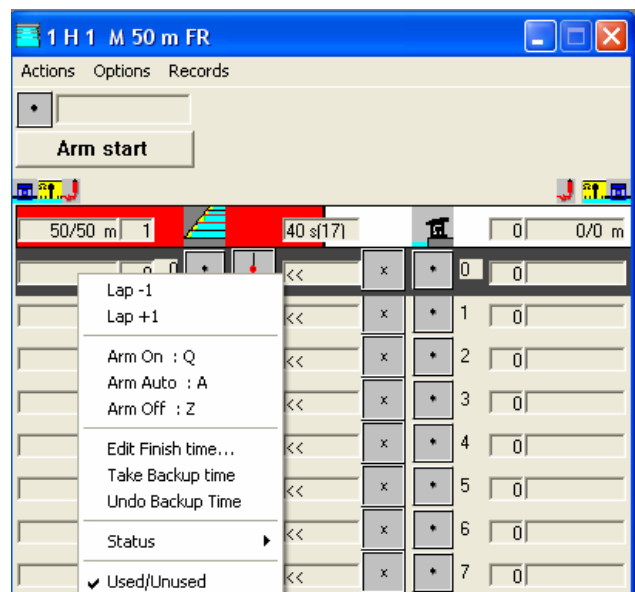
1 H 1 M 50 m FR

Actions Options Records

•

Arm start

50/50 m 1

40 s(17)

0 0/0 m

0 • << × • 0 0

Lap -1
Lap +1

Arm On : Q
Arm Auto : A
Arm Off : Z

Edit Finish time...
Take Backup time
Undo Backup Time

Status

✔ Used/Unused

<< × • 1 0
<< × • 2 0
<< × • 3 0
<< × • 4 0
<< × • 5 0
<< × • 6 0
<< × • 7 0